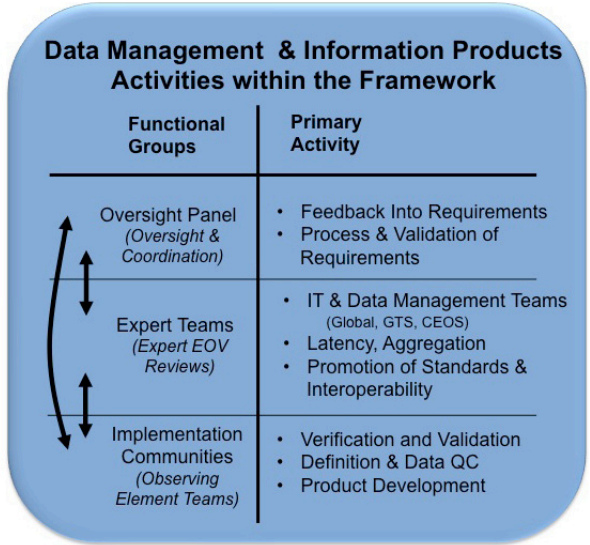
Data Management & Information Products Activities within the Framework

| Functional Groups | Primary Activity |
|---|---|
| Oversight Panel *(Oversight & Coordination)* | • Feedback Into Requirements<br>• Process & Validation of Requirements |
| Expert Teams *(Expert EOV Reviews)* | • IT & Data Management Teams (Global, GTS, CEOS)<br>• Latency, Aggregation<br>• Promotion of Standards & Interoperability |
| Implementation Communities *(Observing Element Teams)* | • Verification and Validation<br>• Definition & Data QC<br>• Product Development |